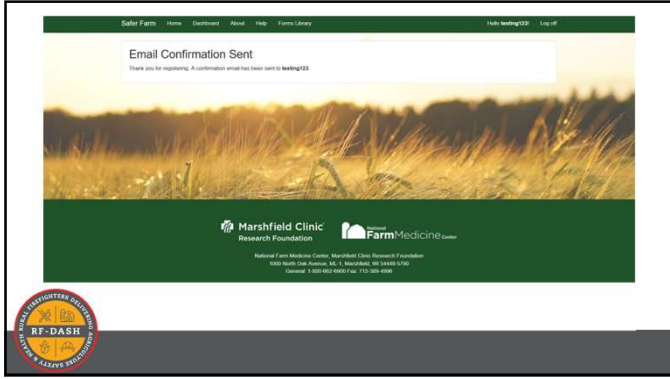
Safer Farm Home Dashboard About Help Forms Library

Hello testing123! Log off

Email Confirmation Sent

Thank you for registering. A confirmation email has been sent to testing123.

Marshfield Clinic Research Foundation

National Farm Medicine Center

National Farm Medicine Center, Marshfield Clinic Research Foundation
1000 North Oak Avenue, ML-1, Marshfield, WI 54449-5790
General: 1-800-662-6900 Fax: 715-389-4996

RURAL FIREFIGHTERS DELIVERING AGRICULTURE SAFETY & HEALTH
RF-DASH